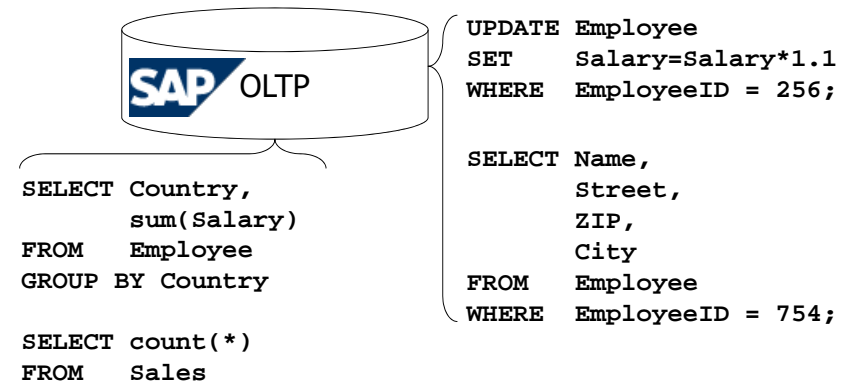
SAP OLTP

UPDATE Employee
SET Salary=Salary*1.1
WHERE EmployeeID = 256;

SELECT Name,
Street,
ZIP,
City
FROM Employee
WHERE EmployeeID = 754;

SELECT Country,
sum(Salary)
FROM Employee
GROUP BY Country

SELECT count(*)
FROM Sales